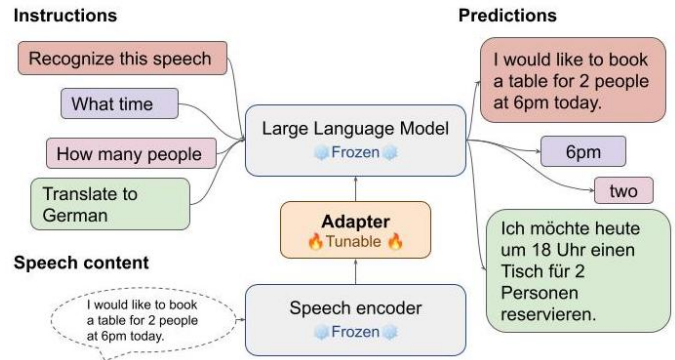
Instructions

Recognize this speech

What time

How many people

Translate to German

Speech content

I would like to book a table for 2 people at 6pm today.

Large Language Model
Frozen

Adapter
Tunable

Speech encoder
Frozen

Predictions

I would like to book a table for 2 people at 6pm today.

6pm

two

Ich möchte heute um 18 Uhr einen Tisch für 2 Personen reservieren.